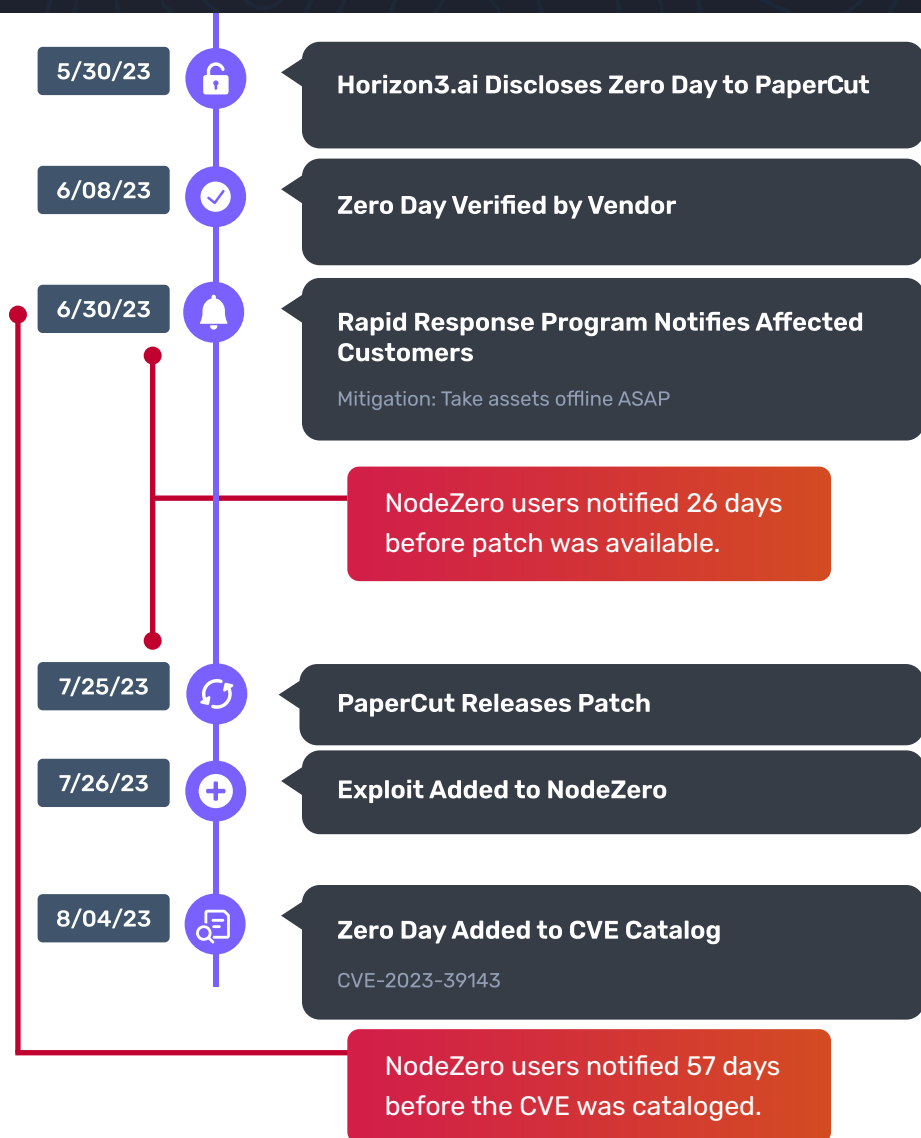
5/30/23

Horizon3.ai Discloses Zero Day to PaperCut

6/08/23

Zero Day Verified by Vendor

6/30/23

Rapid Response Program Notifies Affected Customers

Mitigation: Take assets offline ASAP

NodeZero users notified 26 days before patch was available.

7/25/23

PaperCut Releases Patch

7/26/23

Exploit Added to NodeZero

8/04/23

Zero Day Added to CVE Catalog

CVE-2023-39143

NodeZero users notified 57 days before the CVE was cataloged.